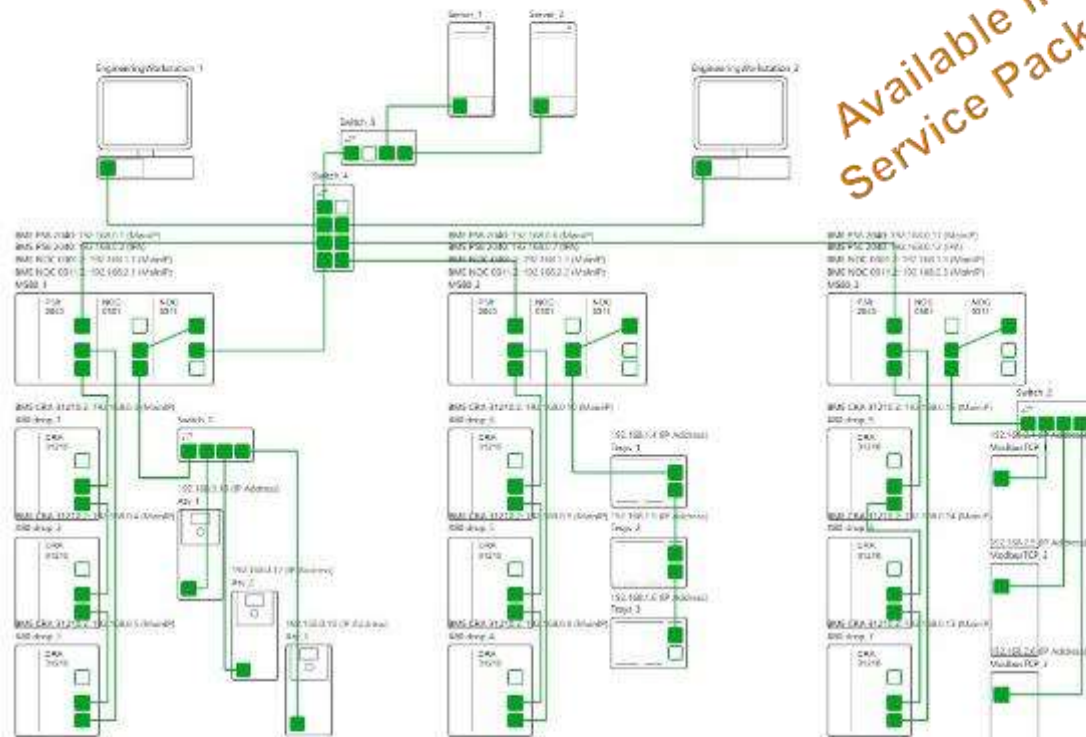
Available in Service Pack

Server_1

Server_2

EngineeringWorkstation 1

EngineeringWorkstation 2

Switch_3

Switch_4

BMS PSx 2080 - 192.168.0.1 (MainIP)
BMS PSx 2080 - 192.168.0.2 (IPA)
BMS NOC 0301.2 - 192.168.1.1 (MainIP)
BMS NOC 0301.2 - 192.168.2.1 (MainIP)
M580_1

PSx 2080

NOC 0301

NOC 0301

BMS PSx 2080 - 192.168.0.6 (MainIP)
BMS PSx 2080 - 192.168.0.7 (IPA)
BMS NOC 0301.2 - 192.168.1.1 (MainIP)
BMS NOC 0301.2 - 192.168.2.2 (MainIP)
M580_2

BMS PSx 2080 - 192.168.0.11 (MainIP)
BMS PSx 2080 - 192.168.0.12 (IPA)
BMS NOC 0301.2 - 192.168.1.1 (MainIP)
BMS NOC 0301.2 - 192.168.2.3 (MainIP)
M580_3

BMS CRA 31210.2 - 192.168.0.3 (MainIP)
680 drop_1

CRA 31210

Switch_1

192.168.3.10 (IP Address)
Atv_1

BMS CRA 31210.2 - 192.168.0.4 (MainIP)
680 drop_2

192.168.3.12 (IP Address)
Atv_2

BMS CRA 31210.2 - 192.168.0.5 (MainIP)
680 drop_3

192.168.3.13 (IP Address)
Atv_3

BMS CRA 31210.2 - 192.168.0.10 (MainIP)
680 drop_4

192.168.1.4 (IP Address)
Tesys_1

BMS CRA 31210.2 - 192.168.0.9 (MainIP)
680 drop_5

192.168.1.5 (IP Address)
Tesys_2

192.168.1.6 (IP Address)
Tesys_3

BMS CRA 31210.2 - 192.168.0.8 (MainIP)
680 drop_6

BMS CRA 31210.2 - 192.168.0.15 (MainIP)
680 drop_5

Switch_2

192.168.2.1 (IP Address)
ModbusTCP_1

BMS CRA 31210.2 - 192.168.0.14 (MainIP)
680 drop_6

192.168.2.3 (IP Address)
ModbusTCP_2

BMS CRA 31210.2 - 192.168.0.13 (MainIP)
680 drop_7

192.168.2.4 (IP Address)
ModbusTCP_3